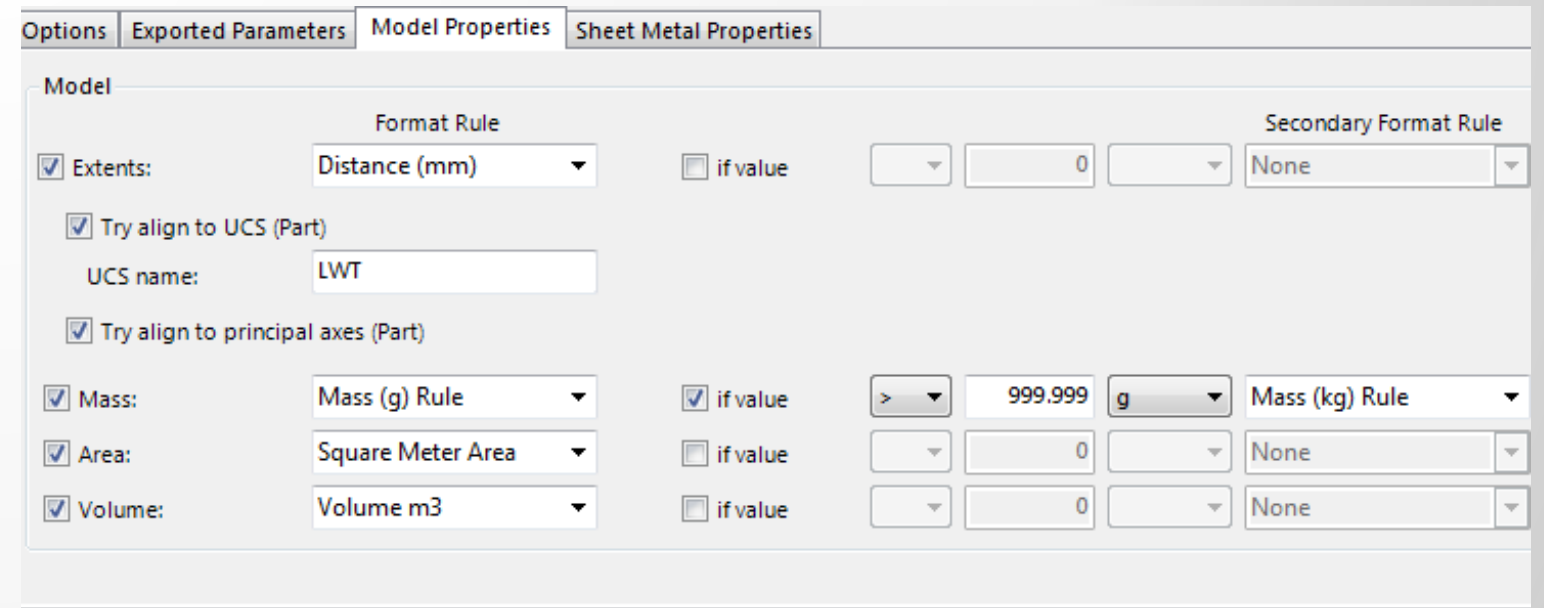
Options | Exported Parameters | Model Properties | Sheet Metal Properties

Model

Format Rule

Secondary Format Rule

Extents: Distance (mm) if value 0 None

Try align to UCS (Part)

UCS name: LWT

Try align to principal axes (Part)

Mass: Mass (g) Rule if value > 999.999 g Mass (kg) Rule

Area: Square Meter Area if value 0 None

Volume: Volume m3 if value 0 None